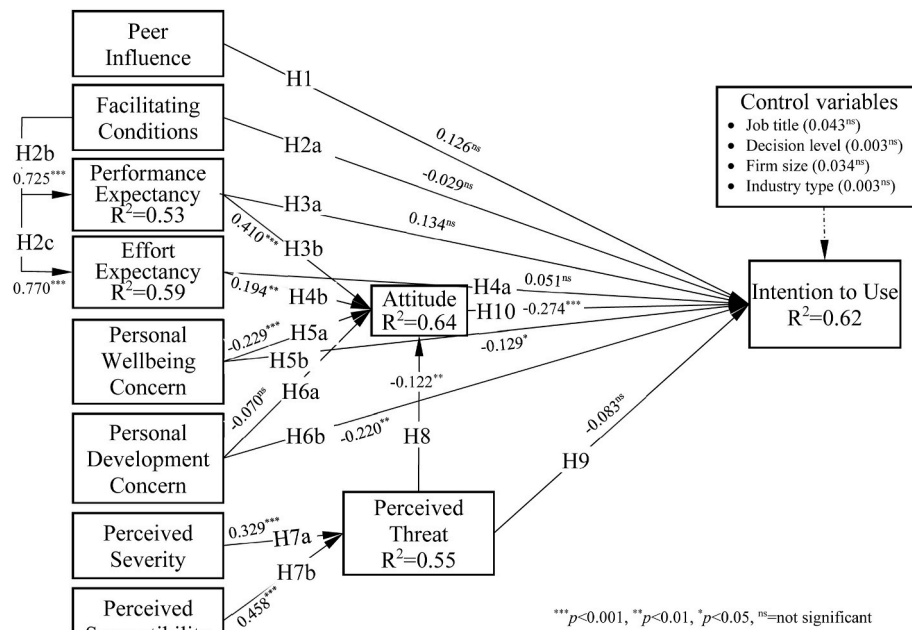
Peer Influence

Facilitating Conditions

H2b

$0.725^{***}$

Performance Expectancy $R^2$=0.53

H2c

$0.770^{***}$

Effort Expectancy $R^2$=0.59

Personal Wellbeing Concern

Personal Development Concern

Perceived Severity

Perceived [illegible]

H1

$0.126^{ns}$

H2a

$-0.029^{ns}$

H3a

$0.134^{ns}$

$0.410^{***}$

H3b

$0.194^{**}$

H4a

$0.051^{ns}$

H4b

Attitude $R^2$=0.64

H10

$-0.274^{***}$

$-0.229^{***}$

H5a

H5b

$-0.129^{*}$

$-0.070^{ns}$

H6a

$-0.122^{**}$

H6b

$-0.220^{**}$

H8

H9

$-0.083^{ns}$

$0.329^{***}$

H7a

H7b

$0.458^{***}$

Perceived Threat $R^2$=0.55

Control variables
• Job title ($0.043^{ns}$)
• Decision level ($0.003^{ns}$)
• Firm size ($0.034^{ns}$)
• Industry type ($0.003^{ns}$)

Intention to Use $R^2$=0.62

$^{***}p$<0.001, $^{**}p$<0.01, $^{*}p$<0.05, $^{ns}$=not significant